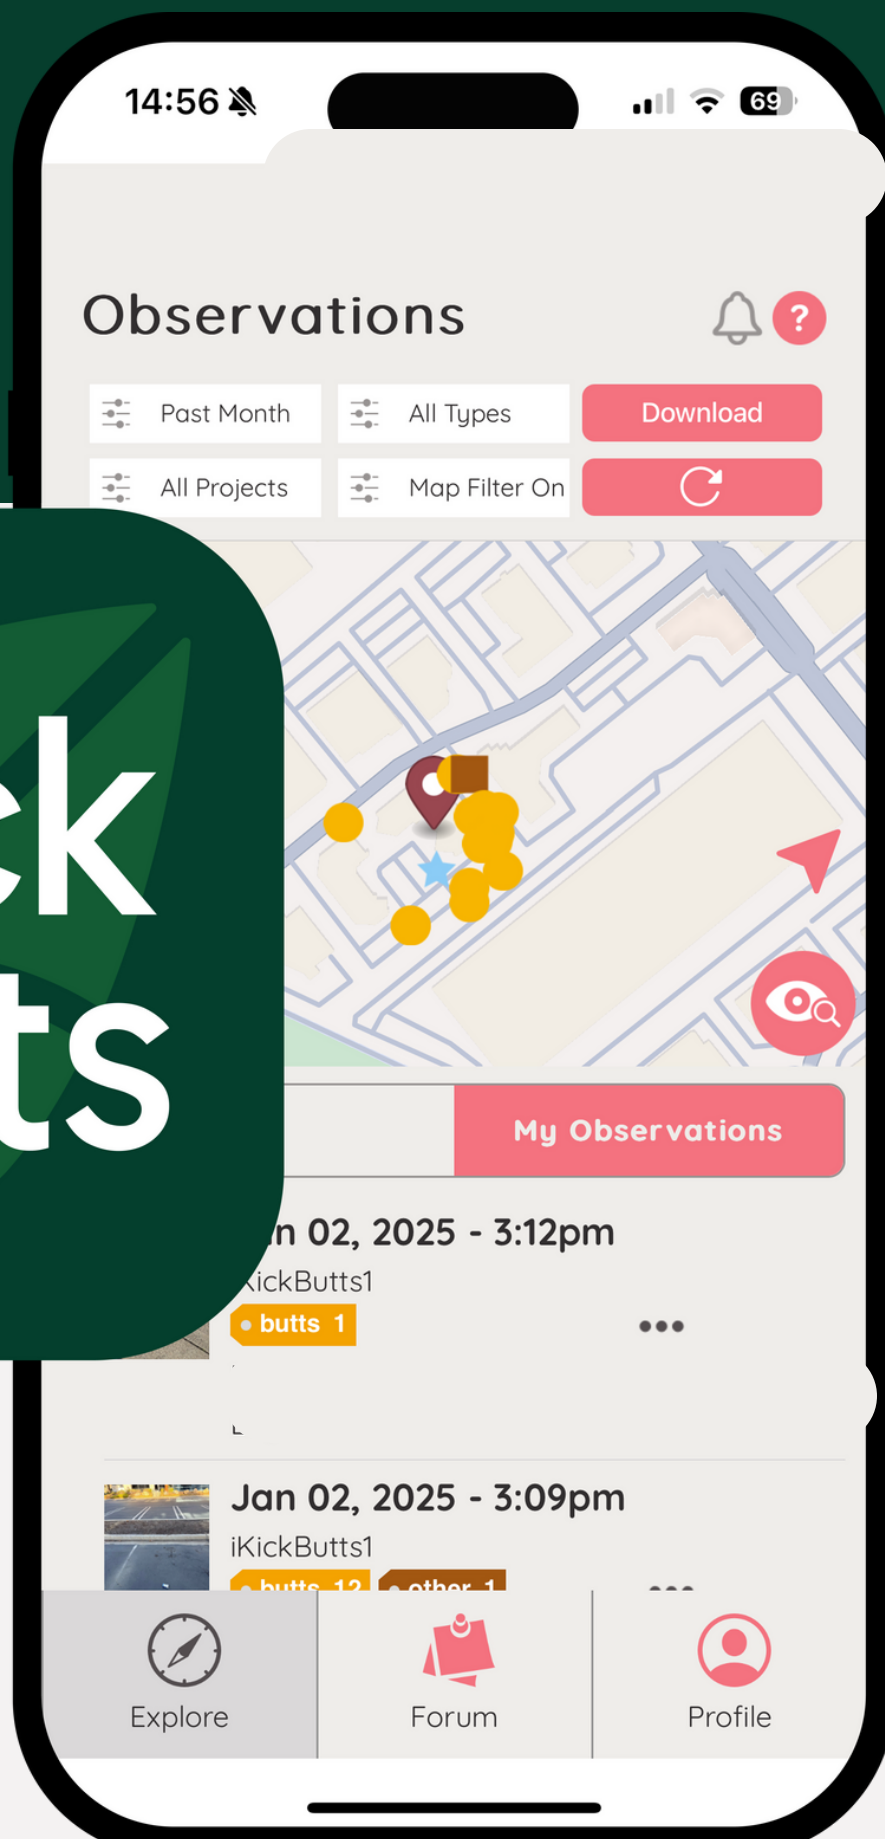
14:56 69

Observations ?

Past Month
All Types
Download
All Projects
Map Filter On

ck
ts

My Observations

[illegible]n 02, 2025 - 3:12pm
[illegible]KickButts1
butts 1
•••

Jan 02, 2025 - 3:09pm
iKickButts1
butts 12 other 1
•••

Explore
Forum
Profile